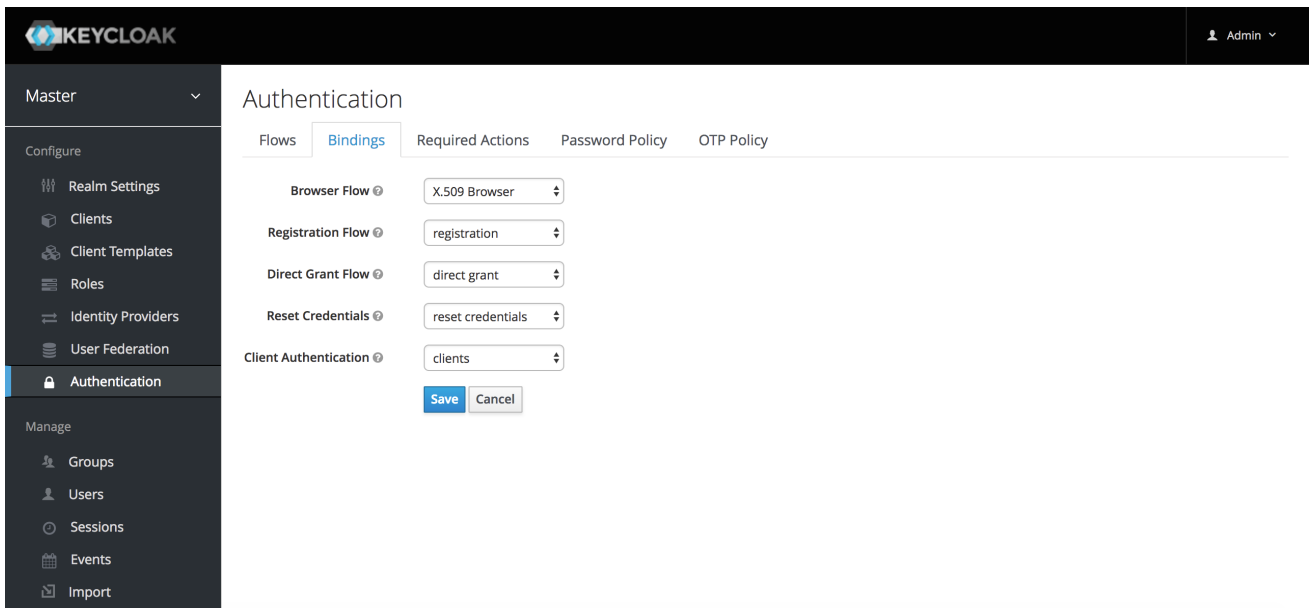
KEYCLOAK

Admin

Master

Configure

Realm Settings

Clients

Client Templates

Roles

Identity Providers

User Federation

Authentication

Manage

Groups

Users

Sessions

Events

Import

Authentication

Flows | Bindings | Required Actions | Password Policy | OTP Policy

Browser Flow: X.509 Browser

Registration Flow: registration

Direct Grant Flow: direct grant

Reset Credentials: reset credentials

Client Authentication: clients

Save | Cancel